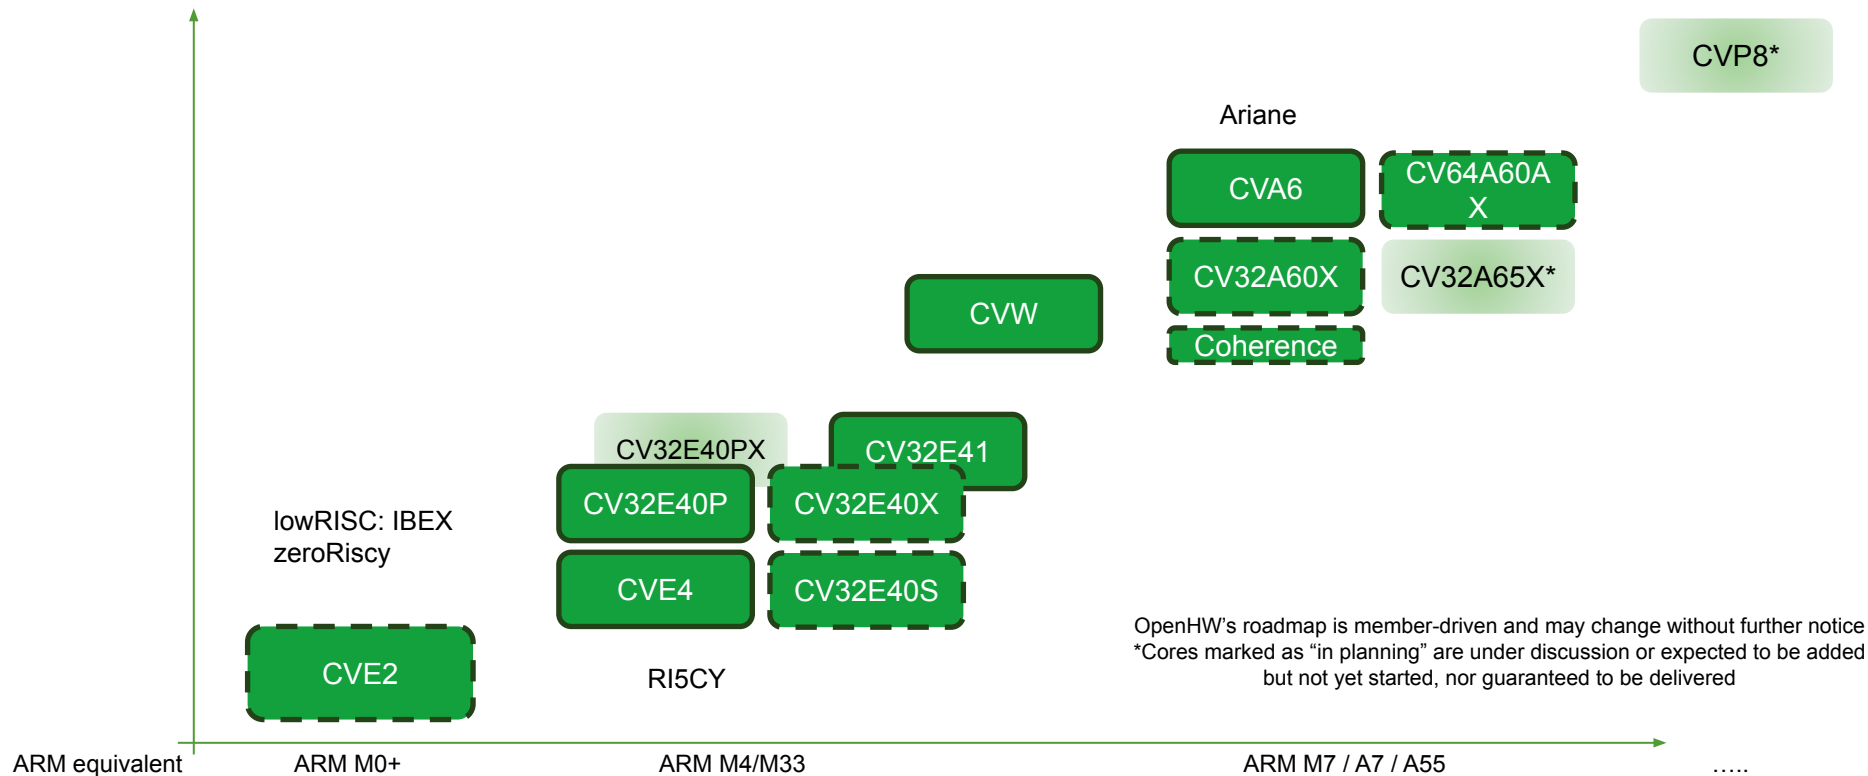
CVP8*

Ariane

CVA6

CV64A60A X

CV32A60X

CV32A65X*

Coherence

CVW

CV32E40PX

CV32E41

CV32E40P

CV32E40X

lowRISC: IBEX
zeroRiscy

CVE4

CV32E40S

OpenHW's roadmap is member-driven and may change without further notice
*Cores marked as "in planning" are under discussion or expected to be added but not yet started, nor guaranteed to be delivered

CVE2

RI5CY

ARM equivalent

ARM M0+

ARM M4/M33

ARM M7 / A7 / A55

.....